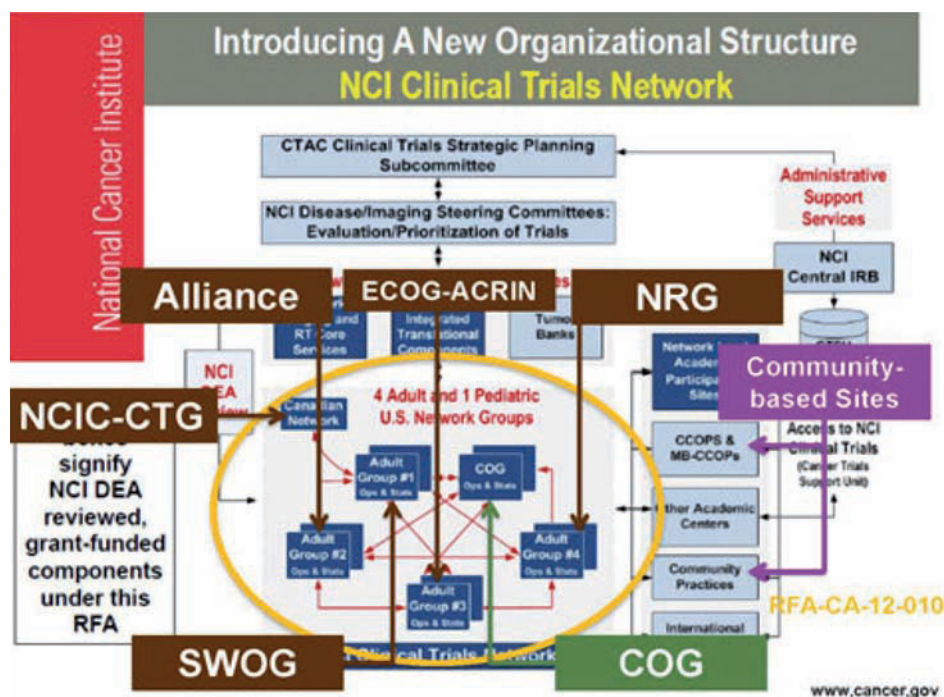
National Cancer Institute

Introducing A New Organizational Structure
NCI Clinical Trials Network

CTAC Clinical Trials Strategic Planning Subcommittee

NCI Disease/Imaging Steering Committees: Evaluation/Prioritization of Trials

Administrative Support Services

NCI Central IRB

Alliance

ECOG-ACRIN

NRG

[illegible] and RT Core Services

Integrated Translational Components

Tumor Banks

Network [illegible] Academic Participating Sites

Community-based Sites

NCI DEA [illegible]

NCIC-CTG

Canadian Network

4 Adult and 1 Pediatric U.S. Network Groups

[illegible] signify NCI DEA reviewed, grant-funded components under this RFA

Adult Group #1 Ops & Stats

COG Ops & Stats

Adult Group #2 Ops & Stats

Adult Group #4 Ops & Stats

Adult Group #3 Ops & Stats

CCOPS & MB-CCOPs

Access to NCI Clinical Trials (Cancer Trials Support Unit)

Other Academic Centers

Community Practices

International

RFA-CA-12-010

SWOG

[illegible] Clinical Trials Network

COG

www.cancer.gov